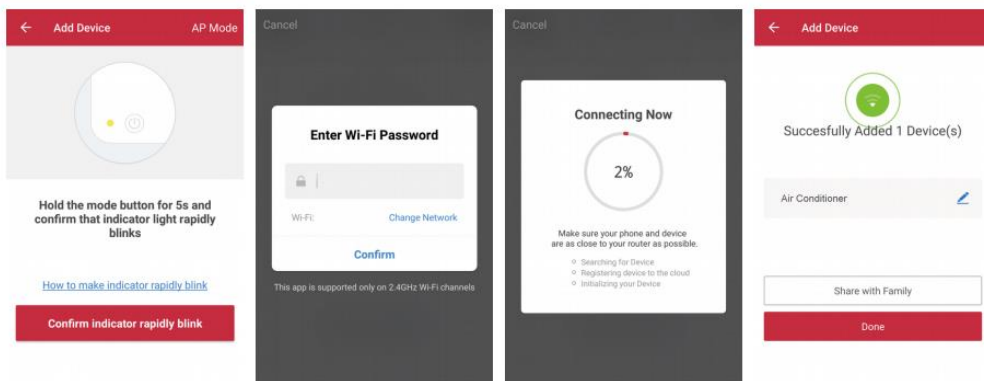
Add Device

AP Mode

Hold the mode button for 5s and confirm that indicator light rapidly blinks

How to make indicator rapidly blink

Confirm indicator rapidly blink

Cancel

Enter Wi-Fi Password

Wi-Fi:

Change Network

Confirm

This app is supported only on 2.4GHz Wi-Fi channels

Cancel

Connecting Now

2%

Make sure your phone and device are as close to your router as possible.

Searching for Device
Registering device to the cloud
Initializing your Device

Add Device

Succesfully Added 1 Device(s)

Air Conditioner

Share with Family

Done